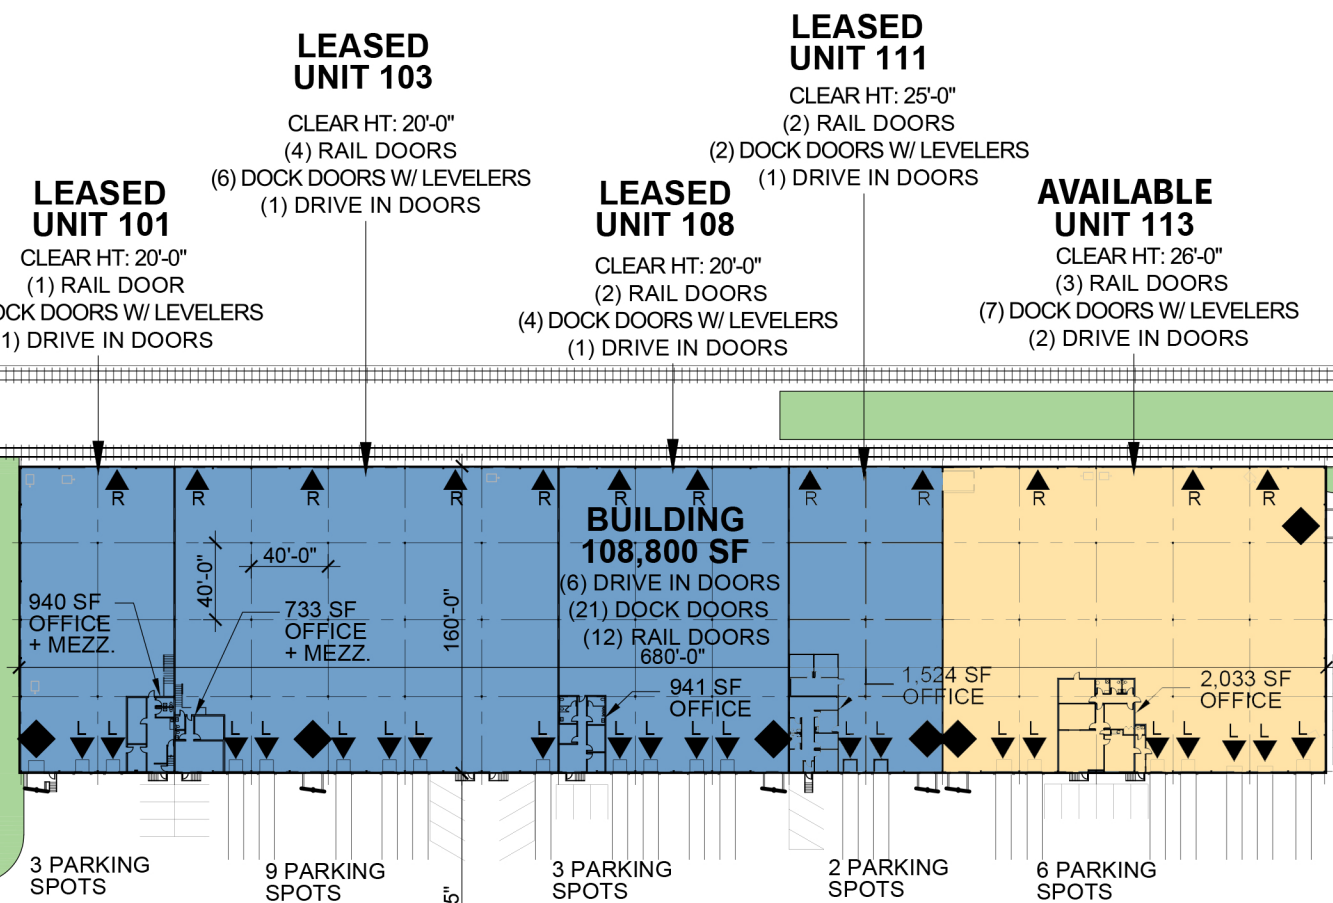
LEASED
UNIT 103
CLEAR HT: 20'-0"
(4) RAIL DOORS
(6) DOCK DOORS W/ LEVELERS
(1) DRIVE IN DOORS

LEASED
UNIT 111
CLEAR HT: 25'-0"
(2) RAIL DOORS
(2) DOCK DOORS W/ LEVELERS
(1) DRIVE IN DOORS

LEASED
UNIT 101
CLEAR HT: 20'-0"
(1) RAIL DOOR
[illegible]CK DOORS W/ LEVELERS
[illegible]1) DRIVE IN DOORS

LEASED
UNIT 108
CLEAR HT: 20'-0"
(2) RAIL DOORS
(4) DOCK DOORS W/ LEVELERS
(1) DRIVE IN DOORS

AVAILABLE
UNIT 113
CLEAR HT: 26'-0"
(3) RAIL DOORS
(7) DOCK DOORS W/ LEVELERS
(2) DRIVE IN DOORS

R R R R R R R R R R R R R

BUILDING
108,800 SF
(6) DRIVE IN DOORS
(21) DOCK DOORS
(12) RAIL DOORS
680'-0"

40'-0"
40'-0"
160'-0"

940 SF
OFFICE
+ MEZZ.

733 SF
OFFICE
+ MEZZ.

941 SF
OFFICE

1,524 SF
OFFICE

2,033 SF
OFFICE

L L L L L L L L L L L L L L L L L L L L L

3 PARKING
SPOTS

9 PARKING
SPOTS

3 PARKING
SPOTS

2 PARKING
SPOTS

6 PARKING
SPOTS

5"